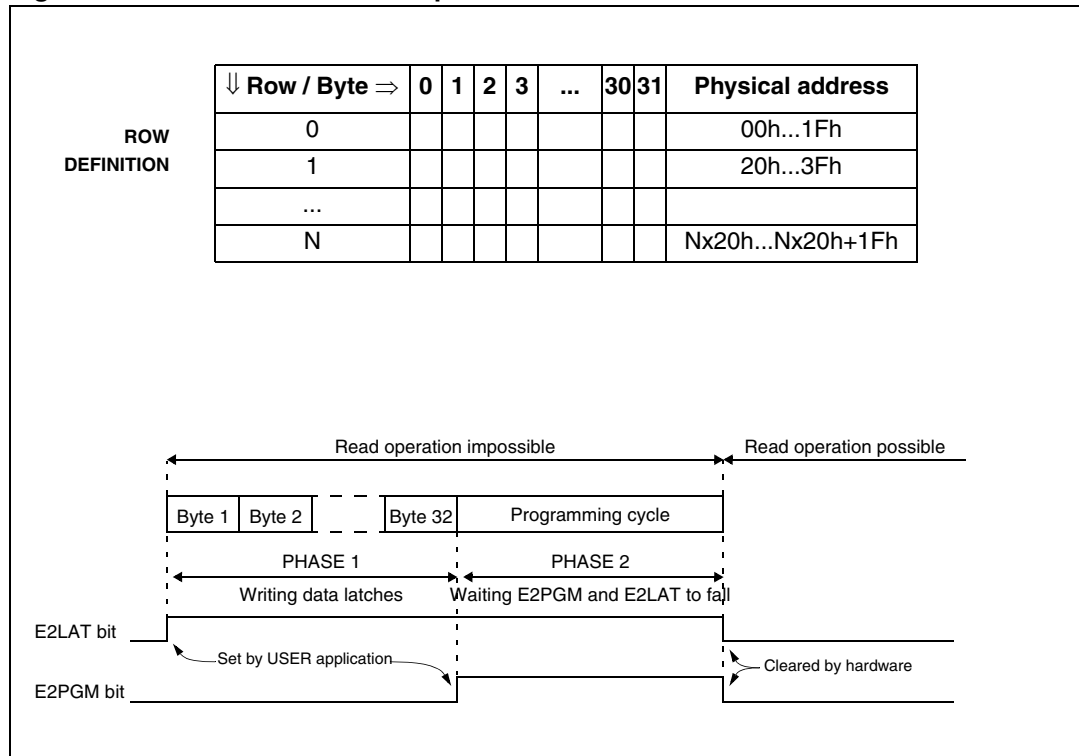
ROW DEFINITION

| $\Downarrow$ Row / Byte $\Rightarrow$ | 0 | 1 | 2 | 3 | ... | 30 | 31 | Physical address |
|---|---|---|---|---|---|---|---|---|
| 0 | | | | | | | | 00h...1Fh |
| 1 | | | | | | | | 20h...3Fh |
| ... | | | | | | | | |
| N | | | | | | | | Nx20h...Nx20h+1Fh |

Read operation impossible

Read operation possible

Byte 1 | Byte 2 | Byte 32 | Programming cycle

PHASE 1

Writing data latches

PHASE 2

Waiting E2PGM and E2LAT to fall

E2LAT bit

Set by USER application

Cleared by hardware

E2PGM bit